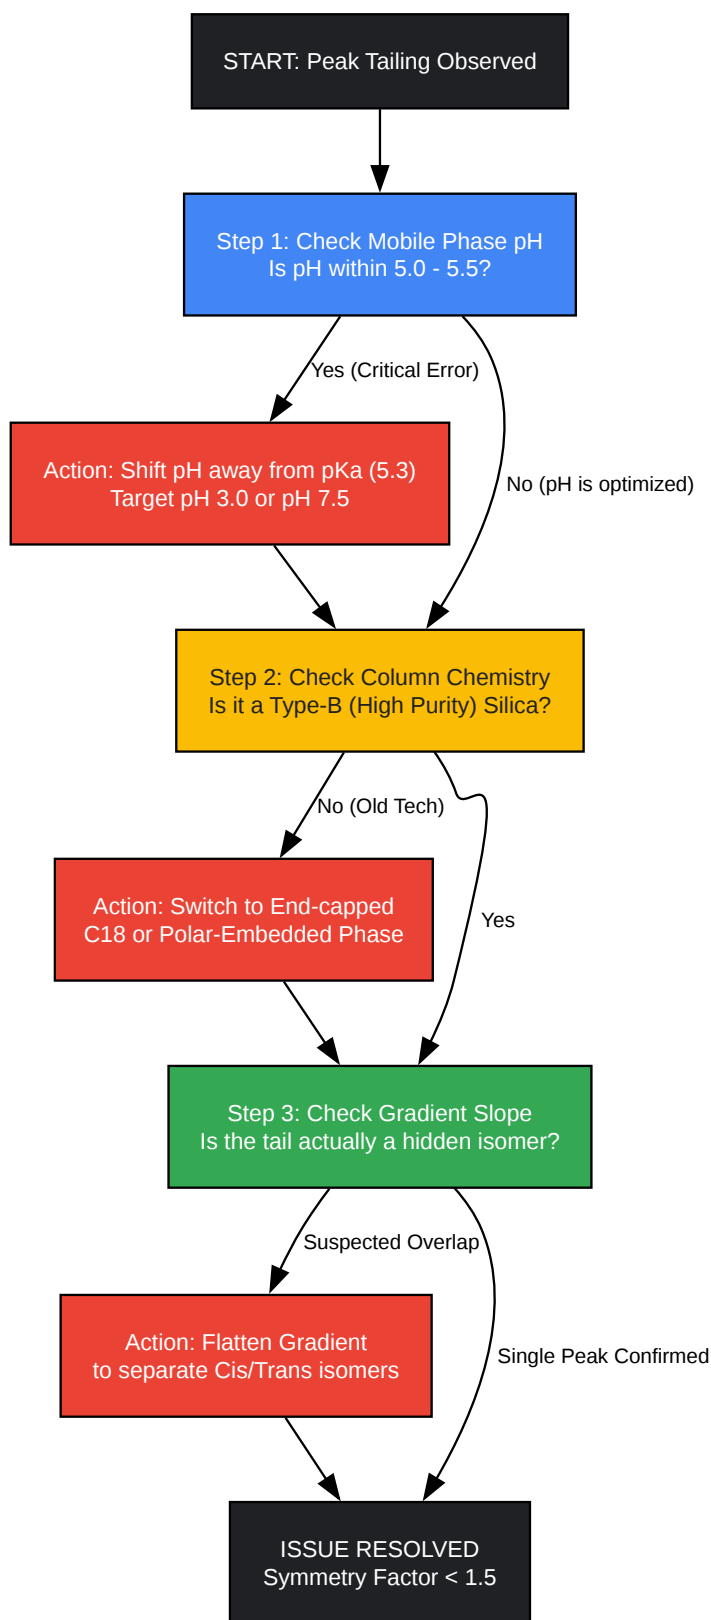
START: Peak Tailing Observed

Step 1: Check Mobile Phase pH
Is pH within 5.0 - 5.5?

Yes (Critical Error)

No (pH is optimized)

Action: Shift pH away from pKa (5.3)
Target pH 3.0 or pH 7.5

Step 2: Check Column Chemistry
Is it a Type-B (High Purity) Silica?

No (Old Tech)

Yes

Action: Switch to End-capped
C18 or Polar-Embedded Phase

Step 3: Check Gradient Slope
Is the tail actually a hidden isomer?

Suspected Overlap

Single Peak Confirmed

Action: Flatten Gradient
to separate Cis/Trans isomers

ISSUE RESOLVED
Symmetry Factor < 1.5